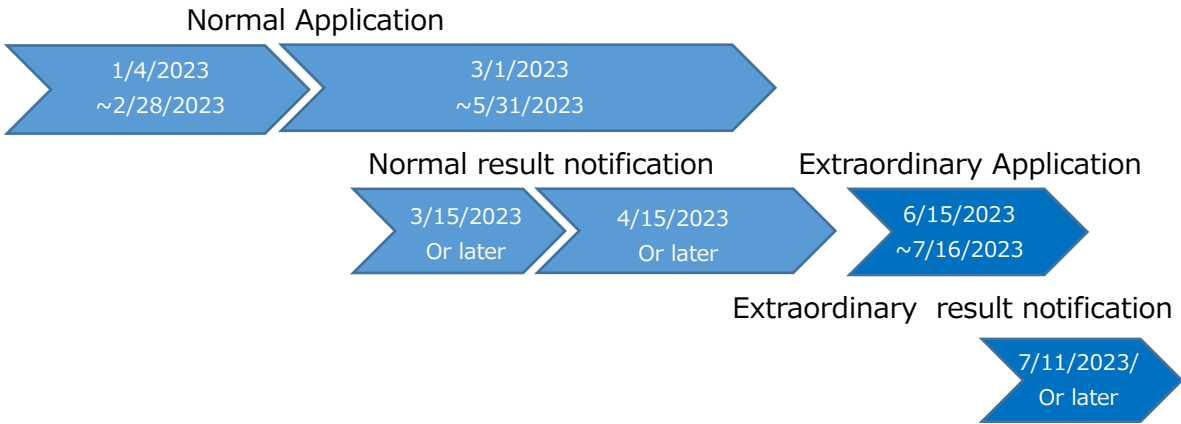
Normal Application

1/4/2023 ~2/28/2023

3/1/2023 ~5/31/2023

Normal result notification

3/15/2023 Or later

4/15/2023 Or later

Extraordinary Application

6/15/2023 ~7/16/2023

Extraordinary result notification

7/11/2023/ Or later